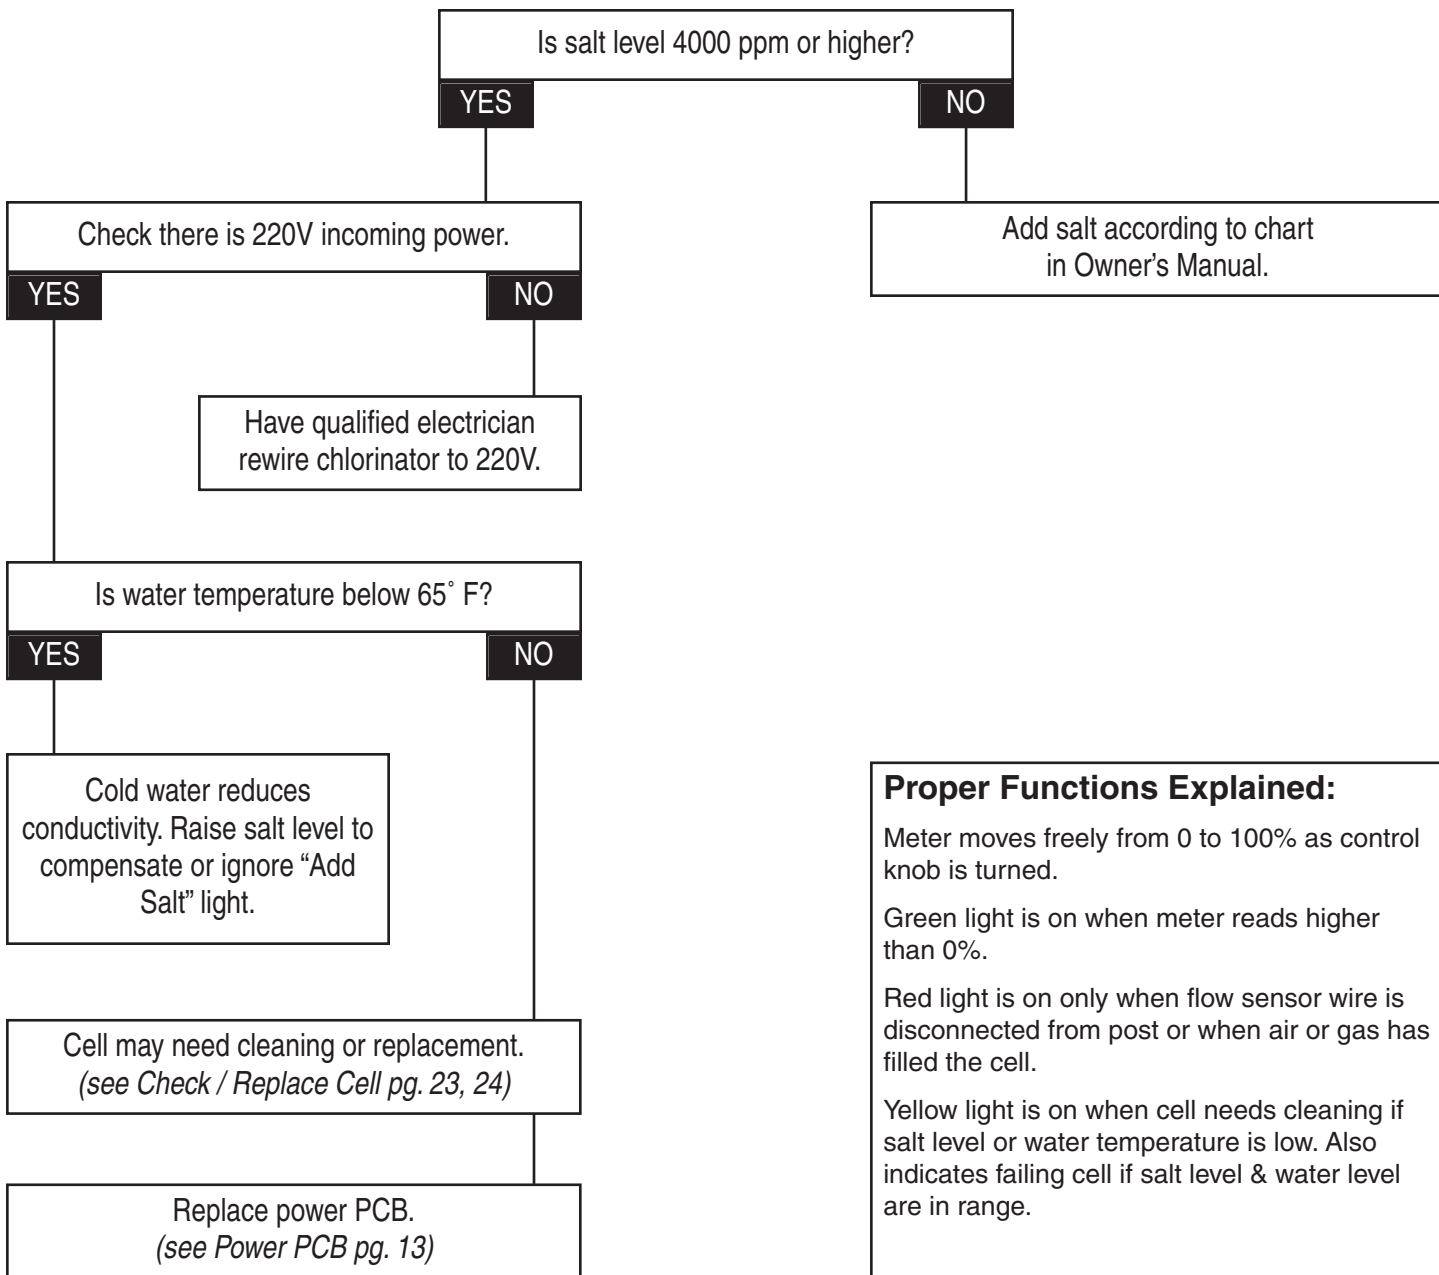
Is salt level 4000 ppm or higher?

YES

NO

Add salt according to chart in Owner's Manual.

Check there is 220V incoming power.

YES

NO

Have qualified electrician rewire chlorinator to 220V.

Is water temperature below 65˚ F?

YES

NO

Cold water reduces conductivity. Raise salt level to compensate or ignore "Add Salt" light.

Cell may need cleaning or replacement. *(see Check / Replace Cell pg. 23, 24)*

Replace power PCB. *(see Power PCB pg. 13)*

**Proper Functions Explained:**

Meter moves freely from 0 to 100% as control knob is turned.

Green light is on when meter reads higher than 0%.

Red light is on only when flow sensor wire is disconnected from post or when air or gas has filled the cell.

Yellow light is on when cell needs cleaning if salt level or water temperature is low. Also indicates failing cell if salt level & water level are in range.